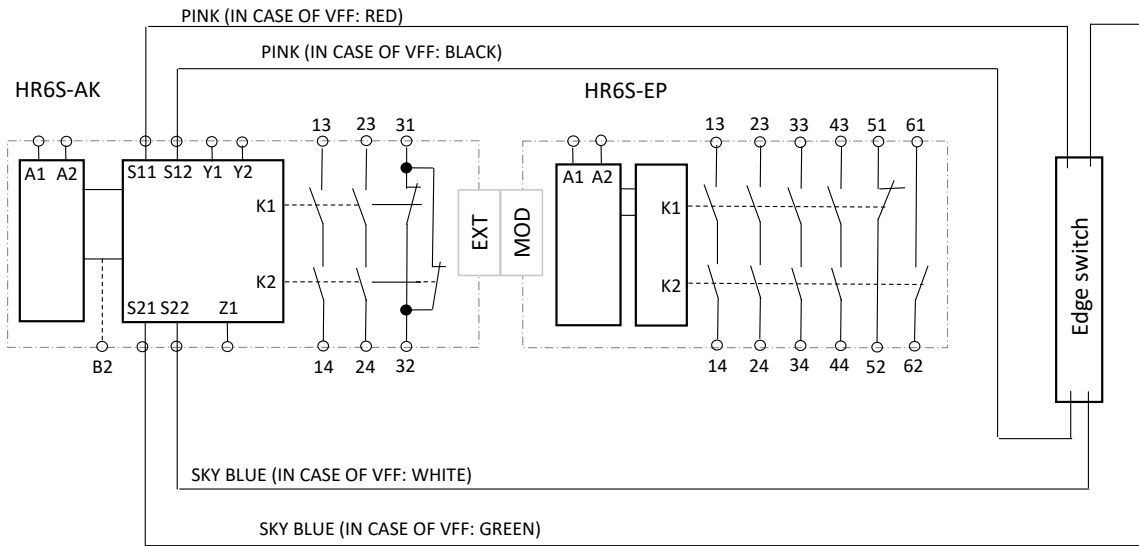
PINK (IN CASE OF VFF: RED)

PINK (IN CASE OF VFF: BLACK)

HR6S-AK

HR6S-EP

A1 A2 S11 S12 Y1 Y2

13 23 31

K1

K2

S21 S22 Z1

B2

14 24 32

EXT

MOD

A1 A2

K1

K2

13 23 33 43 51 61

14 24 34 44 52 62

Edge switch

SKY BLUE (IN CASE OF VFF: WHITE)

SKY BLUE (IN CASE OF VFF: GREEN)